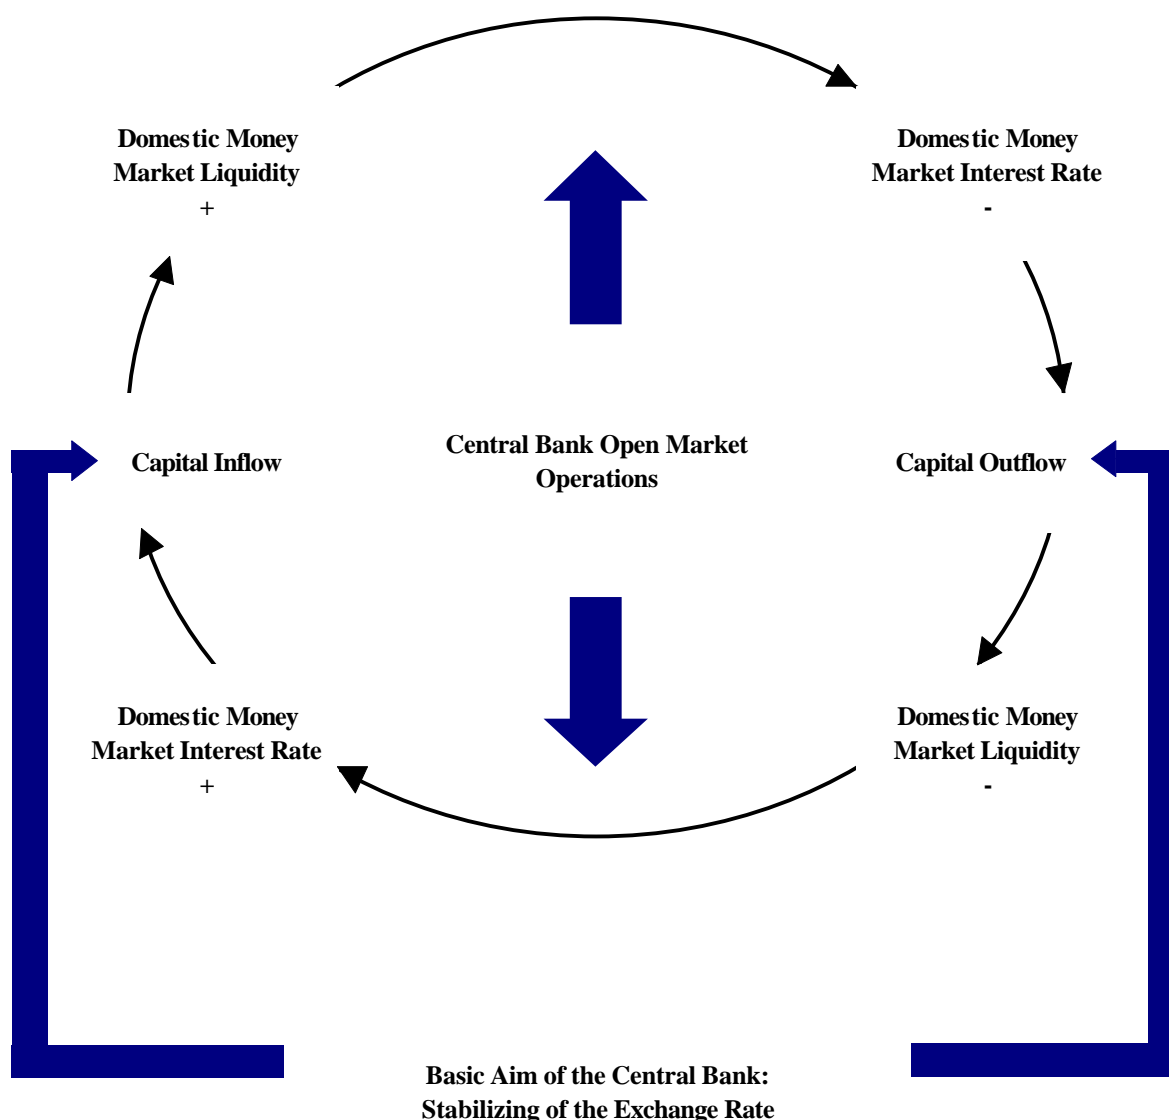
Domestic Money Market Liquidity
+

Domestic Money Market Interest Rate
-

Capital Inflow

Central Bank Open Market Operations

Capital Outflow

Domestic Money Market Interest Rate
+

Domestic Money Market Liquidity
-

Basic Aim of the Central Bank: Stabilizing of the Exchange Rate